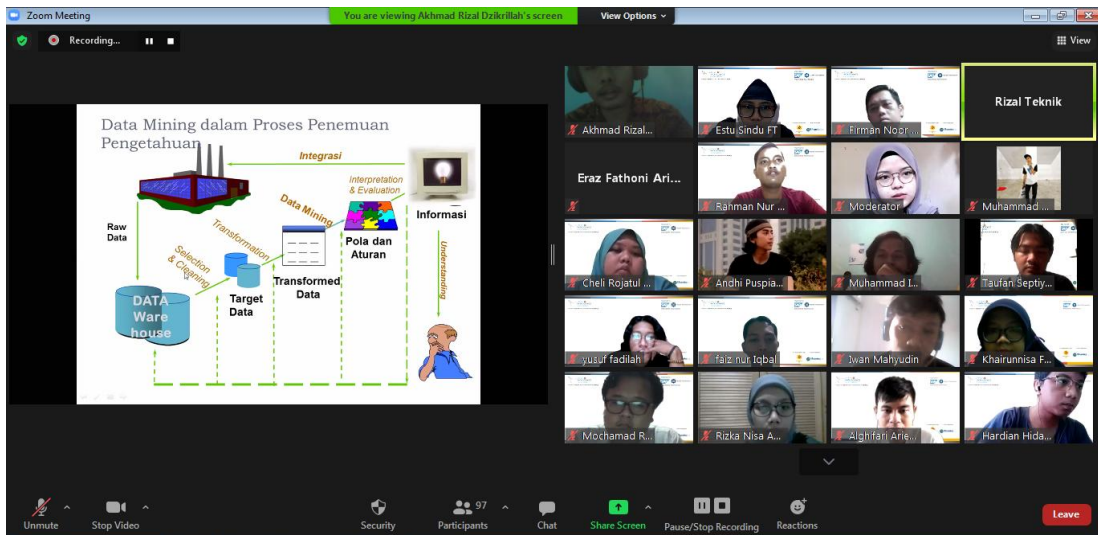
Zoom Meeting
You are viewing Akhmad Rizal Dzikrillah's screen
View Options
Recording...
View

Data Mining dalam Proses Penemuan Pengetahuan
Integrasi
Interpretation & Evaluation
Informasi
Data Mining
Raw Data
Transformation
Selection & Cleaning
Pola dan Aturan
Understanding
Transformed Data
Target Data
DATA Ware house

Akhmad Rizal...
Estu Sindu FT
Firman Noor...
Rizal Teknik
Eraz Fathoni Ari...
Rahman Nur ...
Moderator
Muhammad ...
Cheli Rojatul ...
Andhi Puspia...
Muhammad I...
Taufan Septiy...
yusuf fadilah
faiz nur Iqbal
Iwan Mahyudin
Khairunnisa F...
Mochamad R...
Rizka Nisa A...
Alghifari Arie...
Hardian Hida...

Unmute
Stop Video
Security
97
Participants
Chat
Share Screen
Pause/Stop Recording
Reactions
Leave